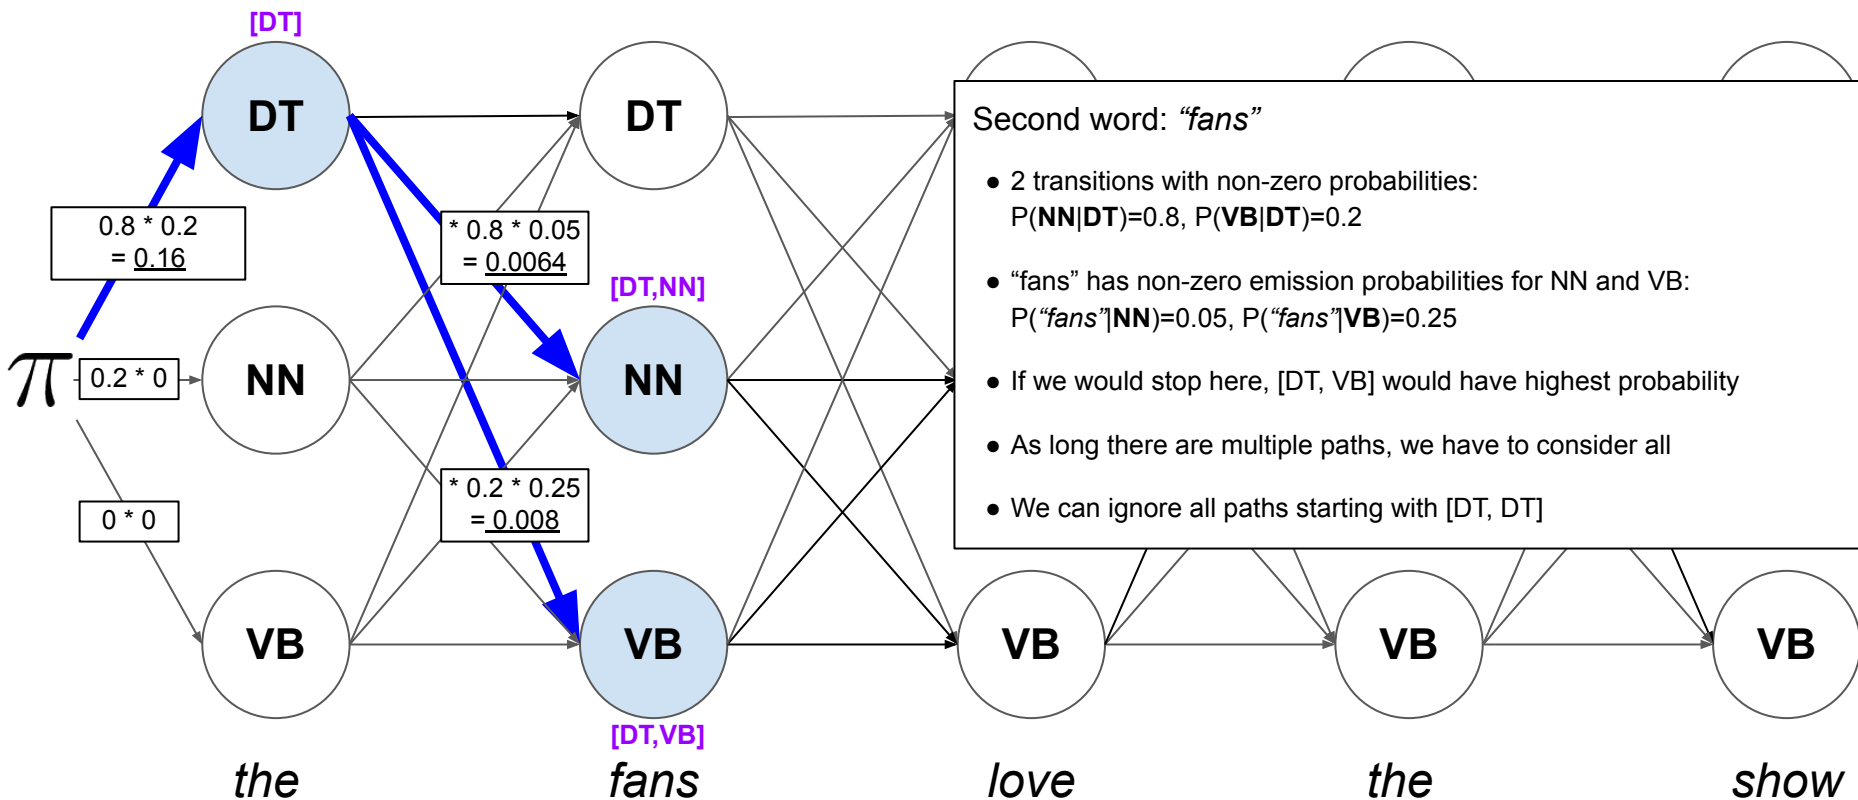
[DT]

DT

0.8 * 0.2
= 0.16

$\pi$

0.2 * 0

NN

0 * 0

VB

DT

* 0.8 * 0.05
= 0.0064

[DT,NN]

NN

* 0.2 * 0.25
= 0.008

VB

[DT,VB]

Second word: *“fans”*

- 2 transitions with non-zero probabilities: P(**NN**|**DT**)=0.8, P(**VB**|**DT**)=0.2
- “fans” has non-zero emission probabilities for NN and VB: P(*“fans”*|**NN**)=0.05, P(*“fans”*|**VB**)=0.25
- If we would stop here, [DT, VB] would have highest probability
- As long there are multiple paths, we have to consider all
- We can ignore all paths starting with [DT, DT]

VB

VB

VB

*the* *fans* *love* *the* *show*